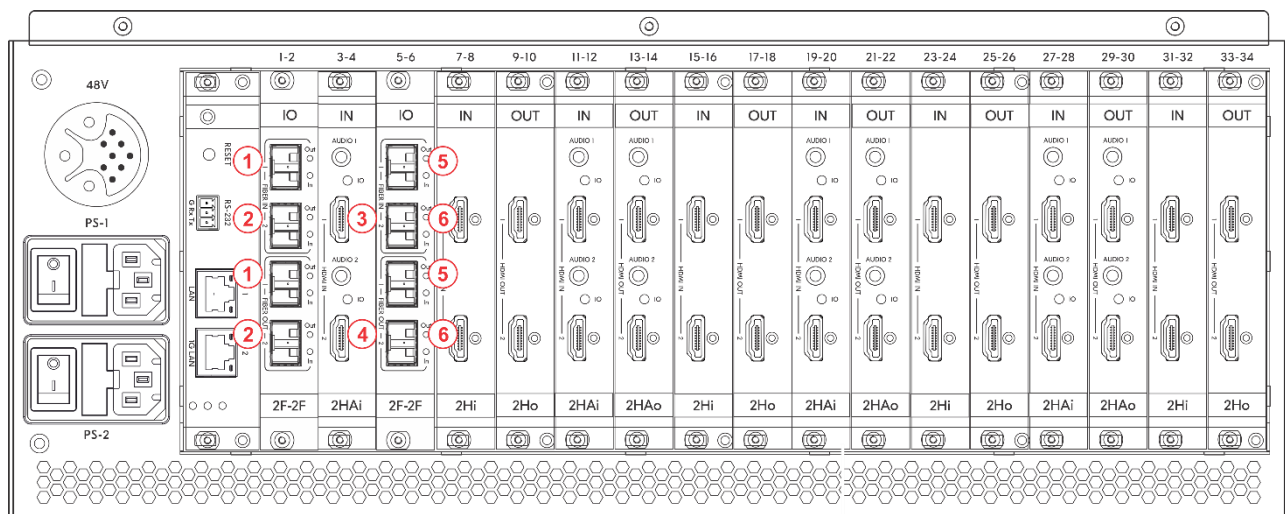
48V

PS-1

PS-2

RESET

RS-232

G Rx Tx

LAN

IG LAN

| 1-2 | 3-4 | 5-6 | 7-8 | 9-10 | 11-12 | 13-14 | 15-16 | 17-18 | 19-20 | 21-22 | 23-24 | 25-26 | 27-28 | 29-30 | 31-32 | 33-34 |
|---|---|---|---|---|---|---|---|---|---|---|---|---|---|---|---|---|
| IO | IN | IO | IN | OUT | IN | OUT | IN | OUT | IN | OUT | IN | OUT | IN | OUT | IN | OUT |
| 2F-2F | 2HAi | 2F-2F | 2Hi | 2Ho | 2HAi | 2HAo | 2Hi | 2Ho | 2HAi | 2HAo | 2Hi | 2Ho | 2HAi | 2HAo | 2Hi | 2Ho |

1 FIBER IN Out In
2 Out In
1 FIBER OUT Out In
2 Out In

AUDIO 1 IO
3 HDMI IN
AUDIO 2 IO
4

5 FIBER IN Out In
6 Out In
5 FIBER OUT Out In
6 Out In

AUDIO 1 IO
HDMI IN
HDMI OUT
AUDIO 2 IO